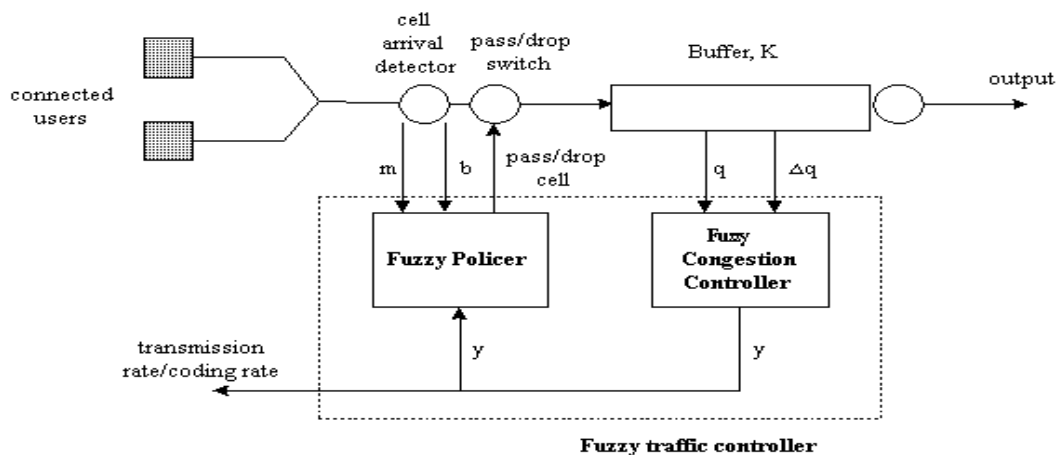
connected users

cell arrival detector

pass/drop switch

Buffer, K

output

m

b

pass/drop cell

q

$\Delta q$

Fuzzy Policer

Fuzy Congestion Controller

transmission rate/coding rate

y

y

Fuzzy traffic controller